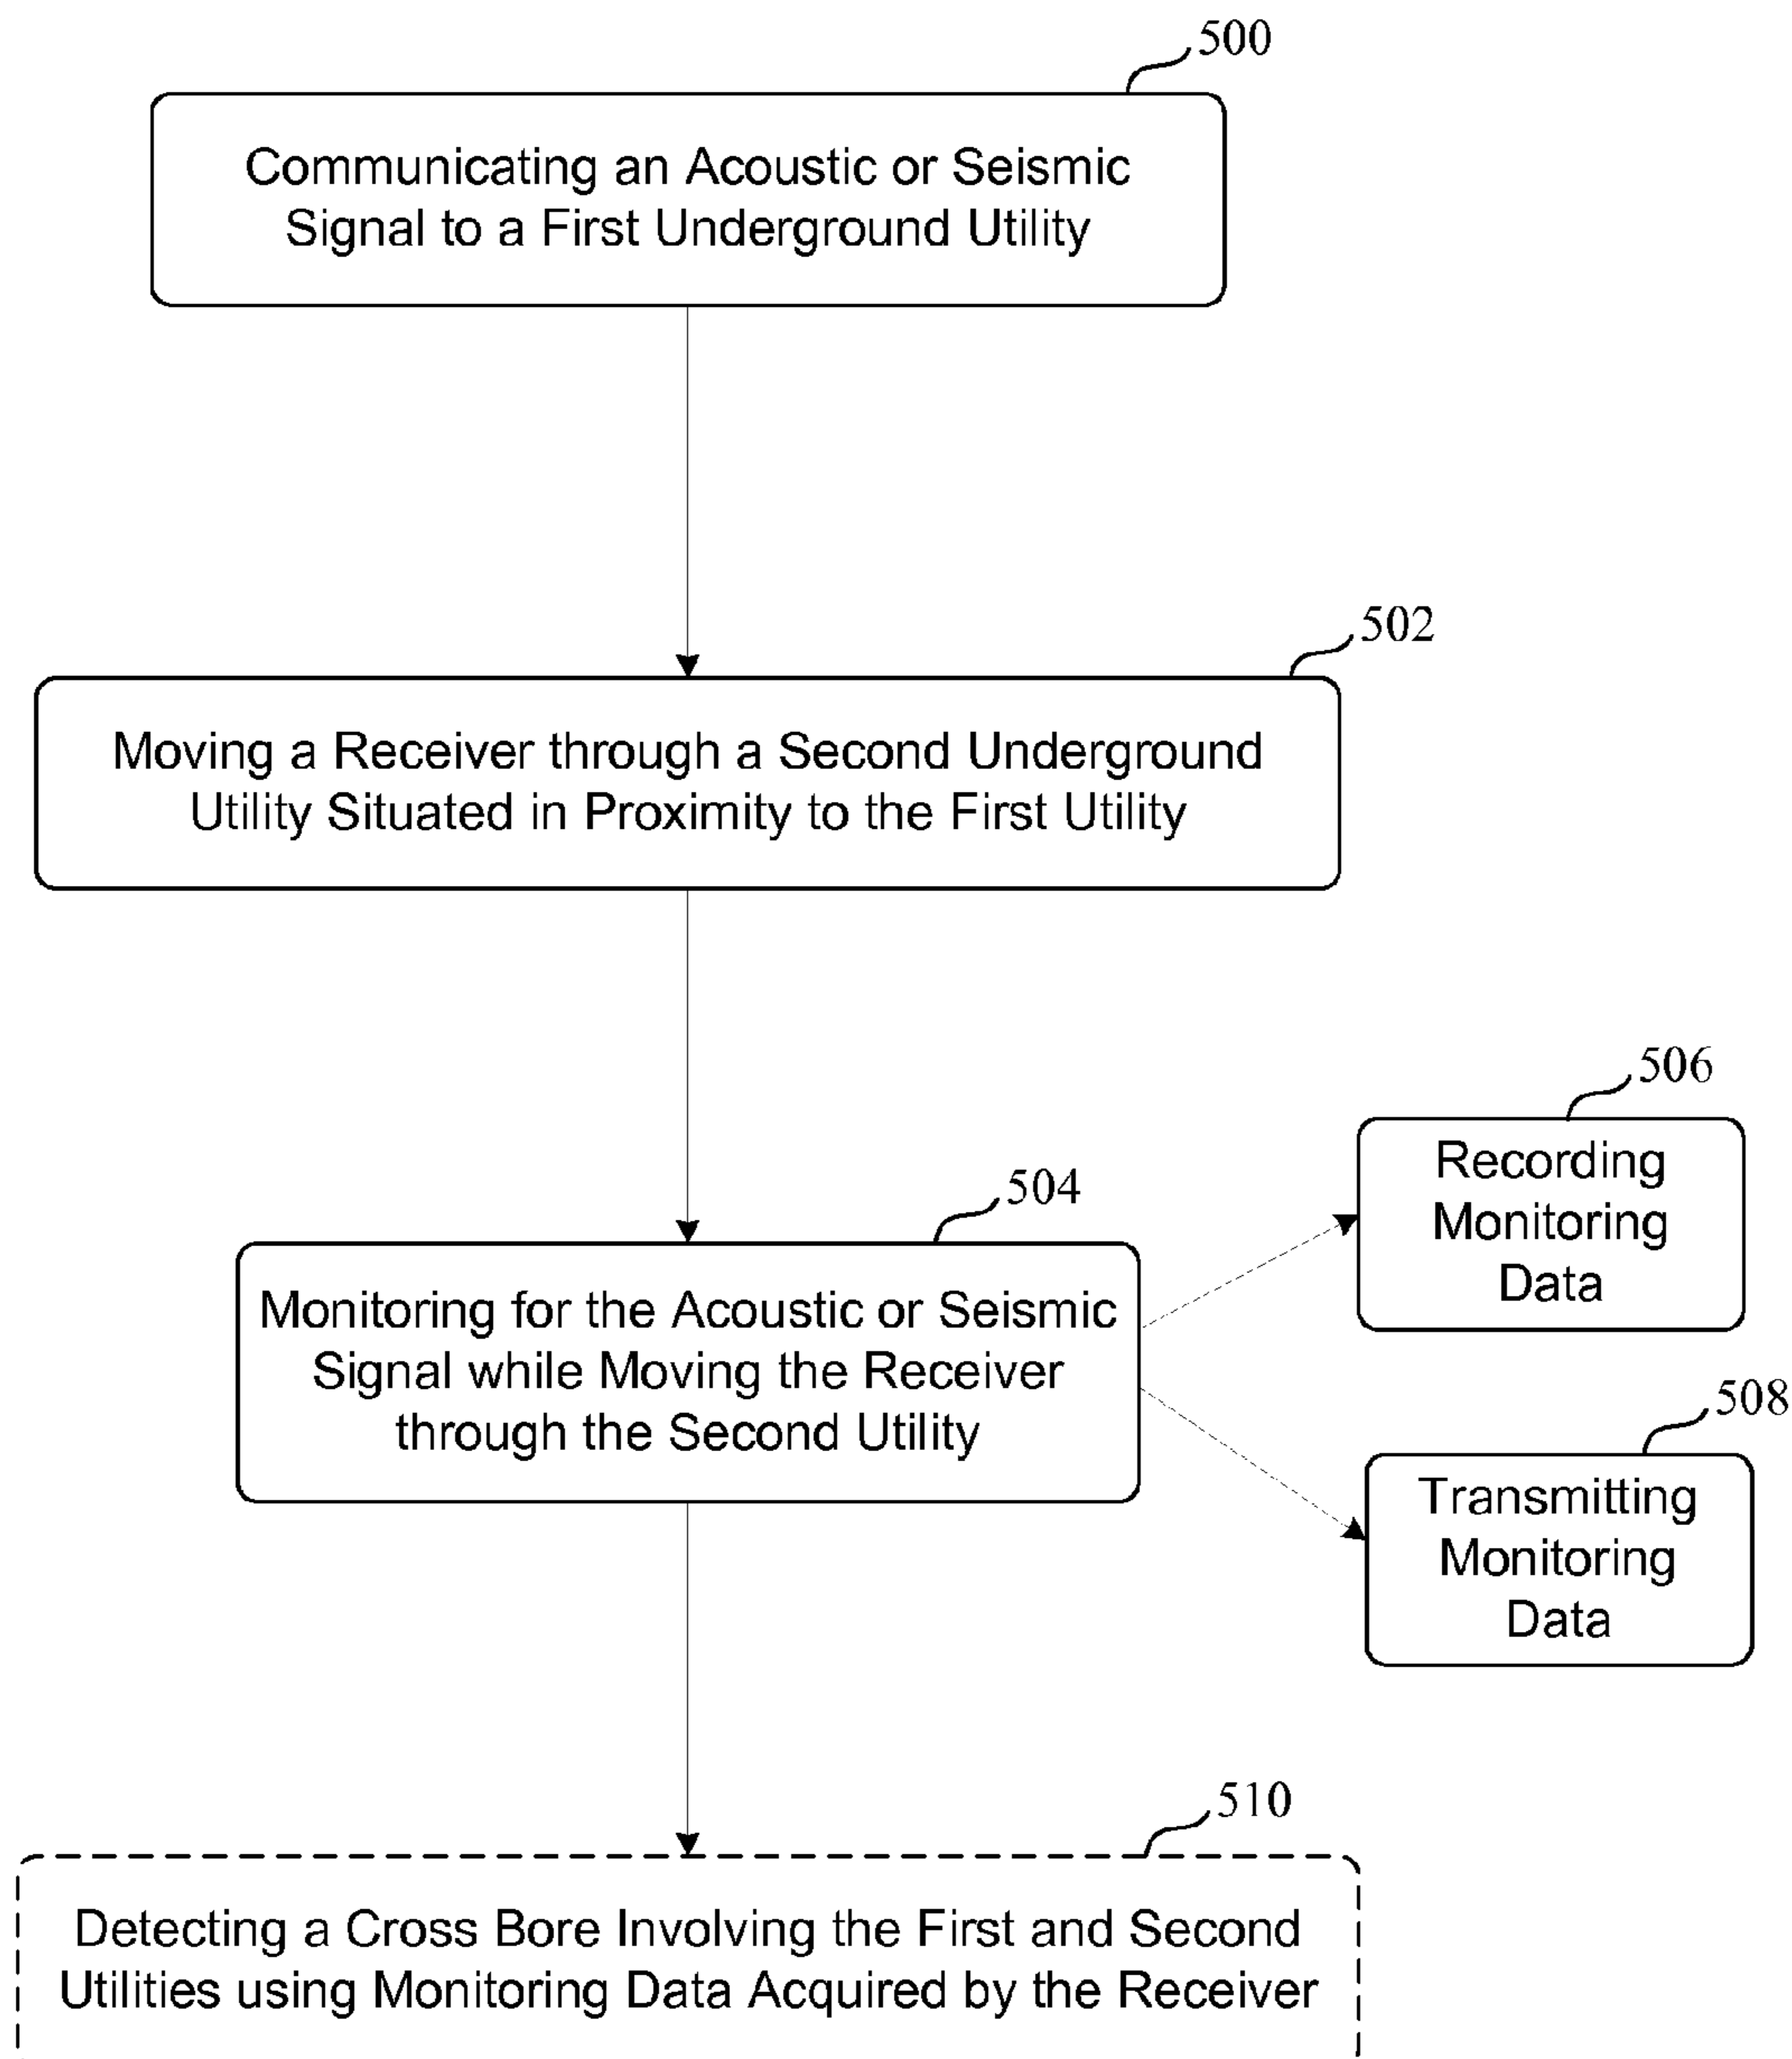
500

Communicating an Acoustic or Seismic Signal to a First Underground Utility

502

Moving a Receiver through a Second Underground Utility Situated in Proximity to the First Utility

506

Recording Monitoring Data

504

Monitoring for the Acoustic or Seismic Signal while Moving the Receiver through the Second Utility

508

Transmitting Monitoring Data

510

Detecting a Cross Bore Involving the First and Second Utilities using Monitoring Data Acquired by the Receiver